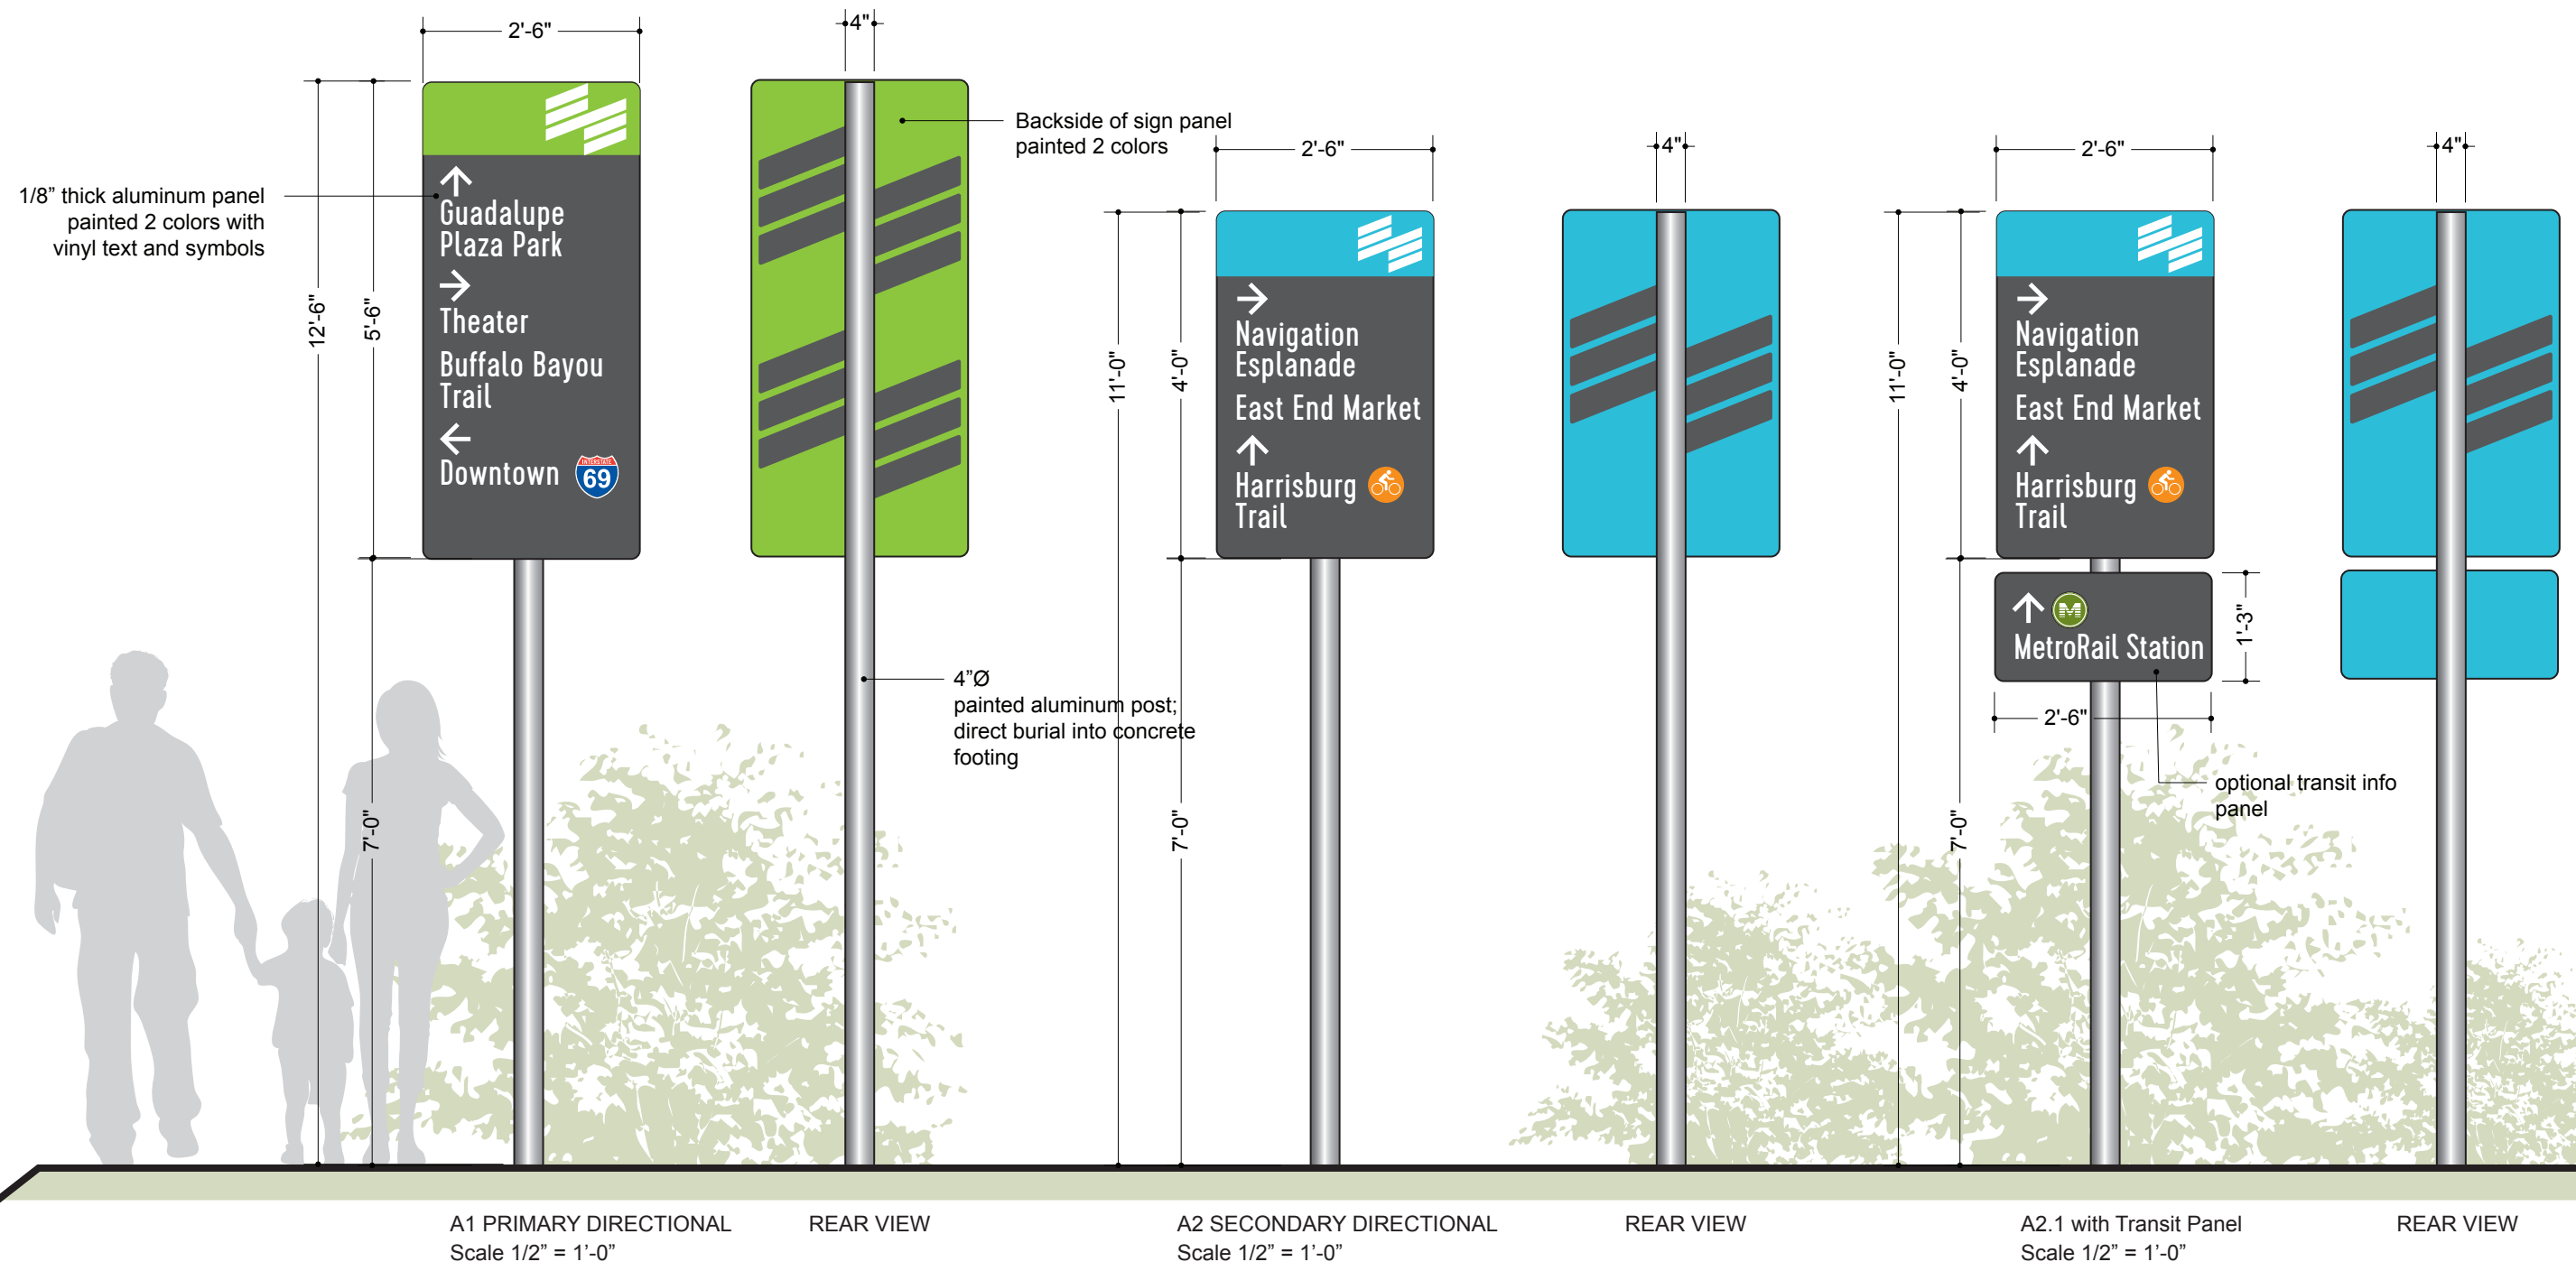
2'-6"

4"

1/8" thick aluminum panel painted 2 colors with vinyl text and symbols

12'-6"

5'-6"

Guadalupe Plaza Park

Theater

Buffalo Bayou Trail

Downtown

69

Backside of sign panel painted 2 colors

2'-6"

4"

2'-6"

4"

11'-0"

4'-0"

Navigation Esplanade

East End Market

Harrisburg Trail

11'-0"

4'-0"

Navigation Esplanade

East End Market

Harrisburg Trail

MetroRail Station

1'-3"

2'-6"

4"Ø painted aluminum post; direct burial into concrete footing

7'-0"

7'-0"

7'-0"

optional transit info panel

A1 PRIMARY DIRECTIONAL
Scale 1/2" = 1'-0"

REAR VIEW

A2 SECONDARY DIRECTIONAL
Scale 1/2" = 1'-0"

REAR VIEW

A2.1 with Transit Panel
Scale 1/2" = 1'-0"

REAR VIEW